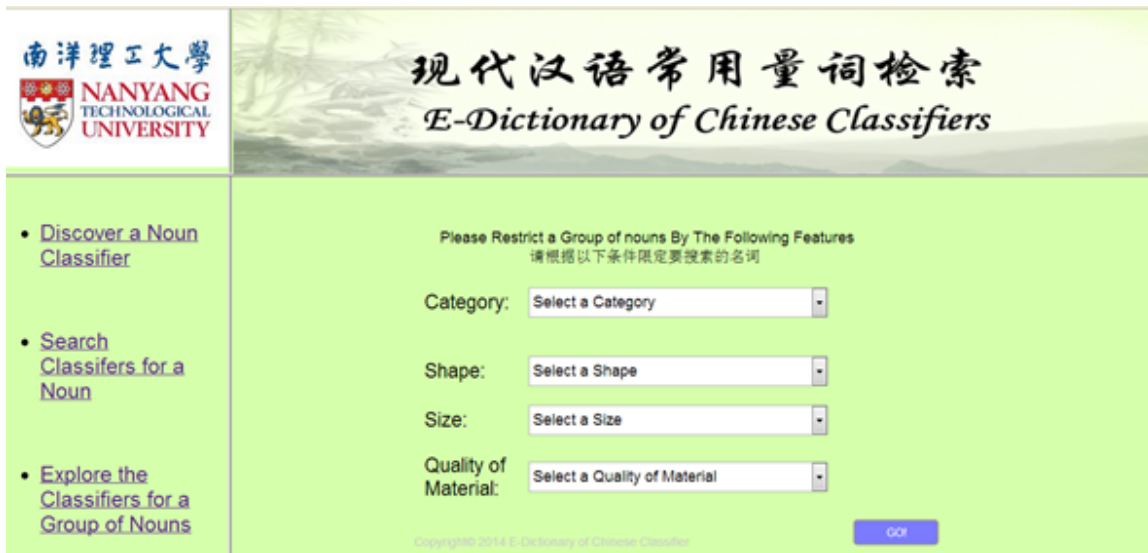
南洋理工大學
NANYANG TECHNOLOGICAL UNIVERSITY

现代汉语常用量词检索
E-Dictionary of Chinese Classifiers

• Discover a Noun Classifier

• Search Classifers for a Noun

• Explore the Classifiers for a Group of Nouns

Please Restrict a Group of nouns By The Following Features
请根据以下条件限定要搜索的名词

Category: Select a Category

Shape: Select a Shape

Size: Select a Size

Quality of Material: Select a Quality of Material

GO!

Copyright© 2014 E-Dictionary of Chinese Classifier